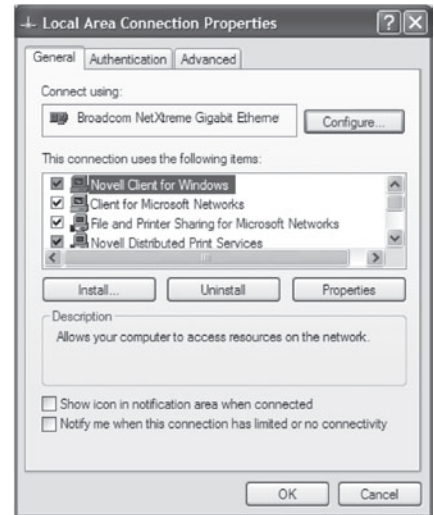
Local Area Connection Properties

General | Authentication | Advanced

Connect using:

Broadcom NetXtreme Gigabit Etherne

Configure...

This connection uses the following items:

Novell Client for Windows
Client for Microsoft Networks
File and Printer Sharing for Microsoft Networks
Novell Distributed Print Services

Install... | Uninstall | Properties

Description

Allows your computer to access resources on the network.

Show icon in notification area when connected
Notify me when this connection has limited or no connectivity

OK | Cancel